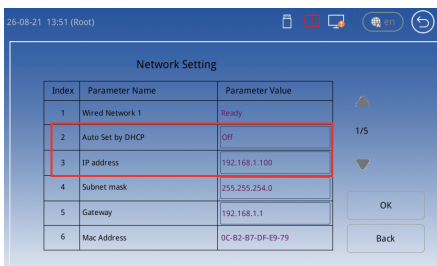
26-08-21 13:51 (Root)

en

Network Setting

| Index | Parameter Name | Parameter Value |
|---|---|---|
| 1 | Wired Network 1 | Ready |
| 2 | Auto Set by DHCP | Off |
| 3 | IP address | 192.168.1.100 |
| 4 | Subnet mask | 255.255.254.0 |
| 5 | Gateway | 192.168.1.1 |
| 6 | Mac Address | 0C-B2-B7-DF-E9-79 |

1/5

OK

Back